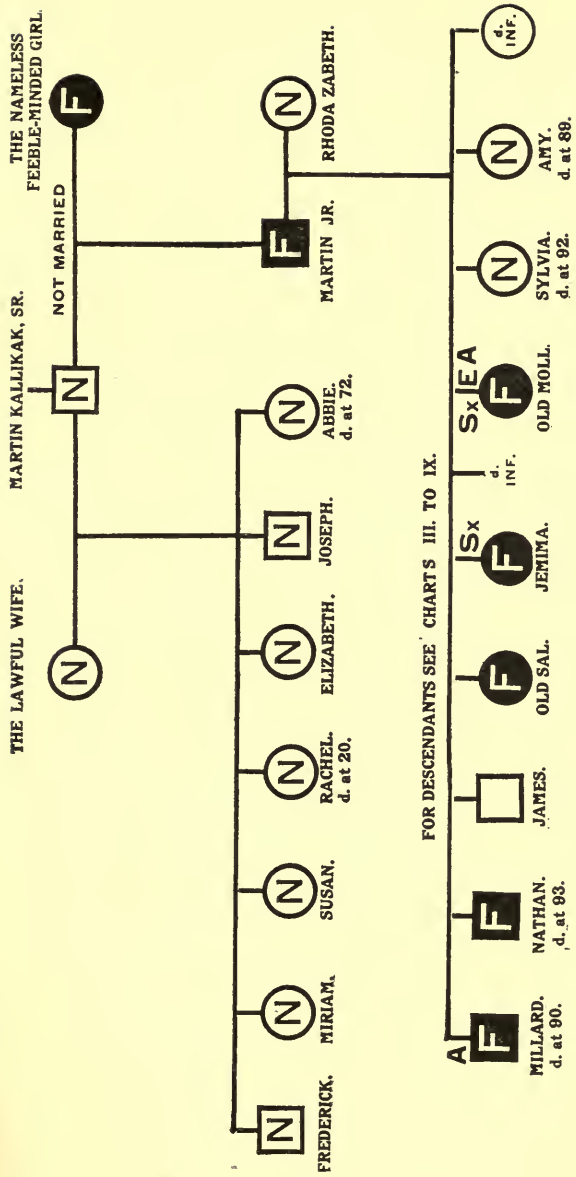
THE LAWFUL WIFE.

MARTIN KALLIKAK, SR.

NOT MARRIED

THE NAMELESS FEEBLE-MINDED GIRL.

N

N

F

FREDERICK.

MIRIAM.

SUSAN.

RACHEL. d. at 20.

ELIZABETH.

JOSEPH.

ABBIE. d. at 72.

N

N

N

N

N

N

N

MARTIN JR.

F

RHODA ZABETH.

N

FOR DESCENDANTS SEE CHARTS III. TO IX.

A

F

F

F

Sx

F

d. INF.

Sx

E

A

F

N

N

d. INF.

MILLARD. d. at 90.

NATHAN. d. at 93.

JAMES.

OLD SAL.

JEMIMA.

OLD MOLL.

SYLVIA. d. at 92.

AMY. d. at 89.